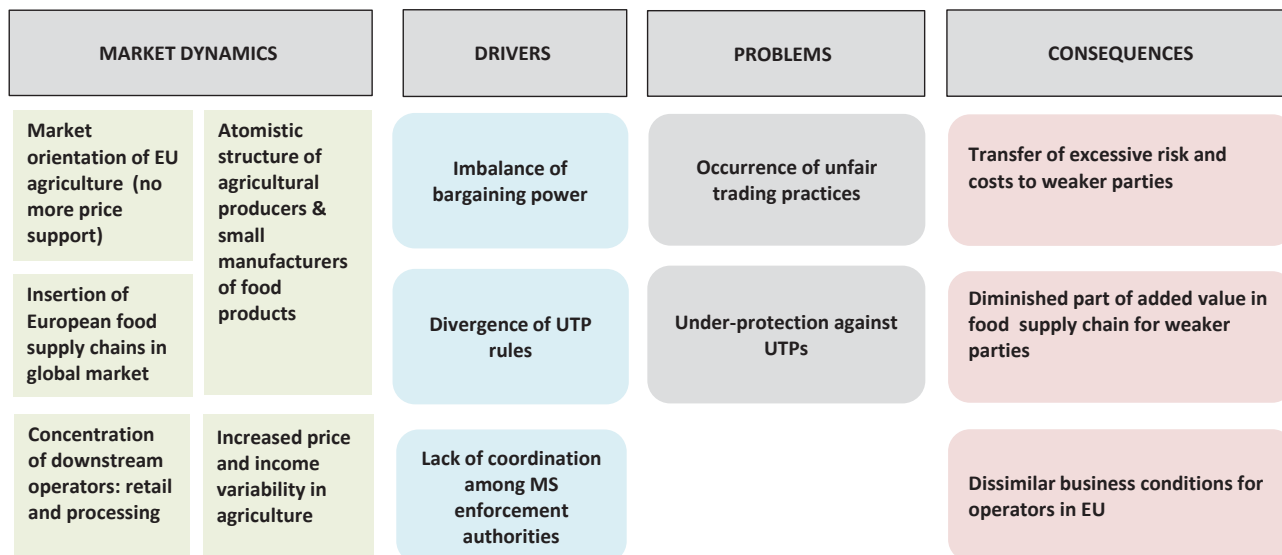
MARKET DYNAMICS

DRIVERS

PROBLEMS

CONSEQUENCES

Market orientation of EU agriculture (no more price support)

Atomistic structure of agricultural producers & small manufacturers of food products

Insertion of European food supply chains in global market

Concentration of downstream operators: retail and processing

Increased price and income variability in agriculture

Imbalance of bargaining power

Divergence of UTP rules

Lack of coordination among MS enforcement authorities

Occurrence of unfair trading practices

Under-protection against UTPs

Transfer of excessive risk and costs to weaker parties

Diminished part of added value in food supply chain for weaker parties

Dissimilar business conditions for operators in EU